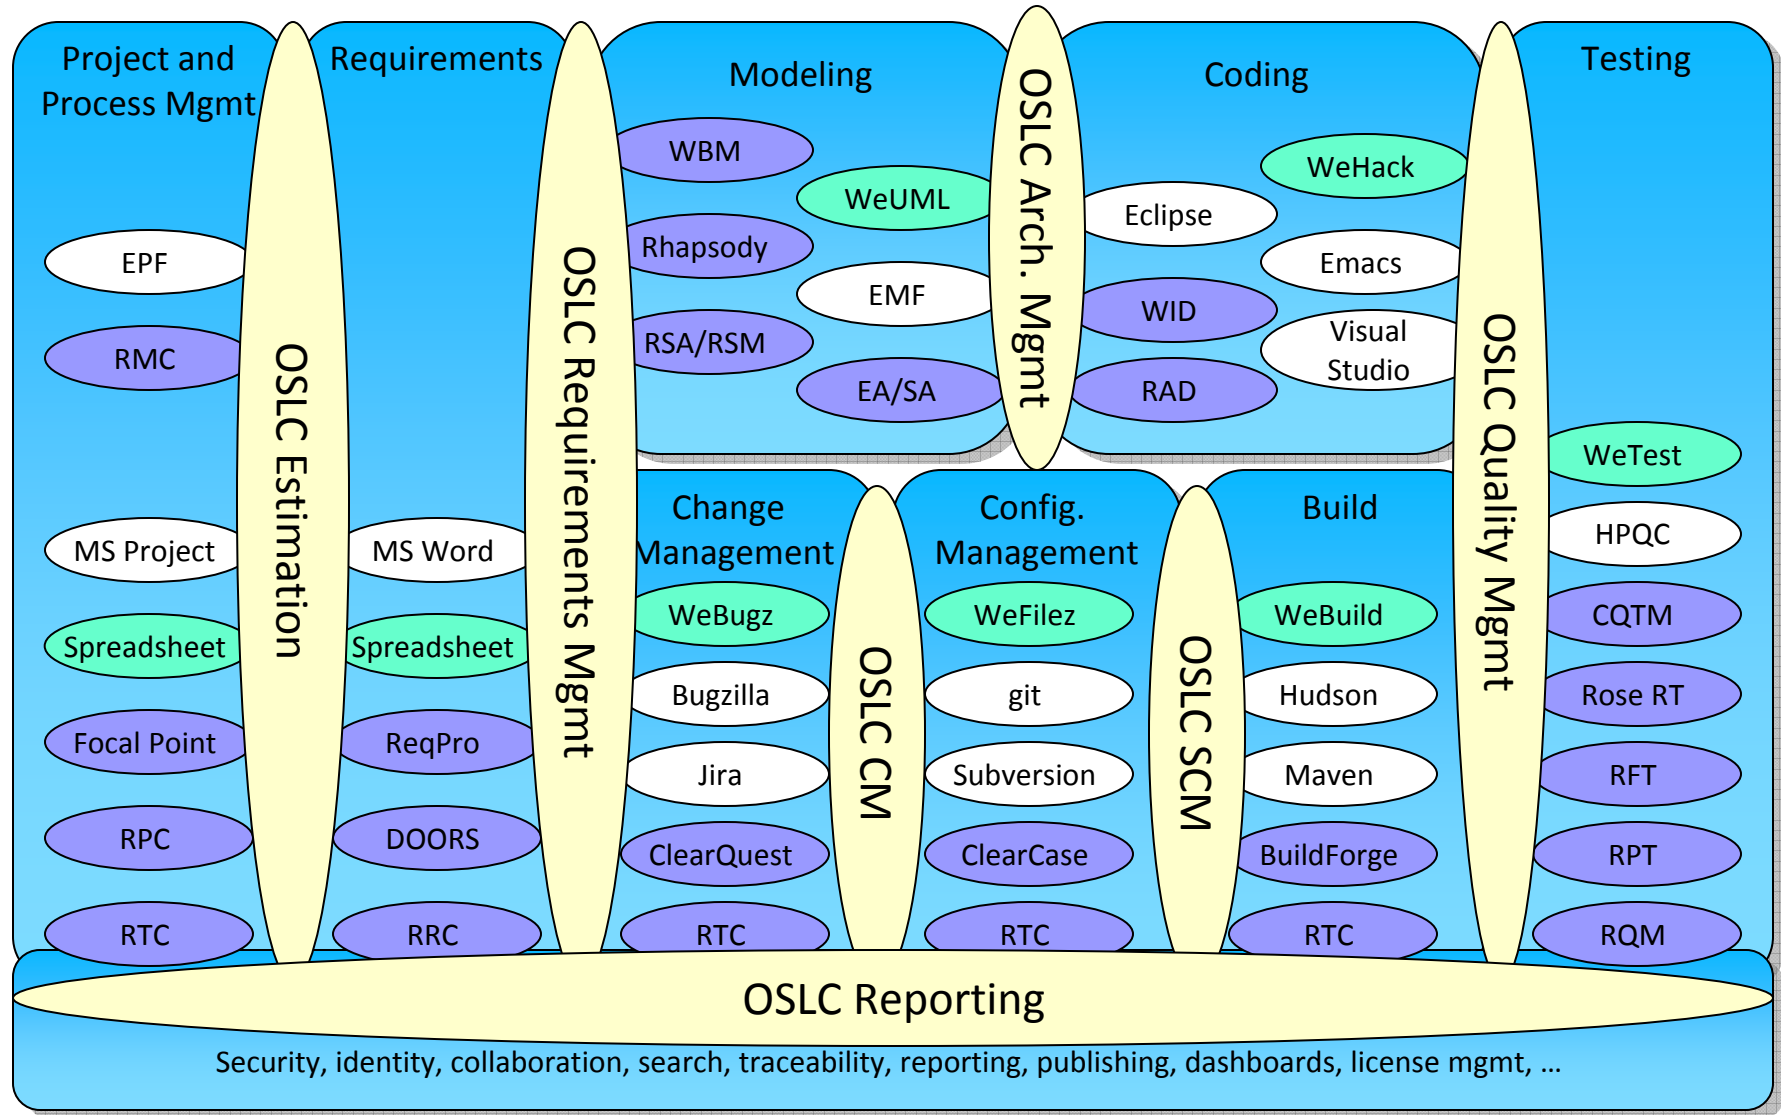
Project and Process Mgmt

EPF

RMC

MS Project

Spreadsheet

Focal Point

RPC

RTC

OSLC Estimation

Requirements

MS Word

Spreadsheet

ReqPro

DOORS

RRC

OSLC Requirements Mgmt

Modeling

WBM

WeUML

Rhapsody

EMF

RSA/RSM

EA/SA

OSLC Arch. Mgmt

Coding

WeHack

Eclipse

Emacs

WID

Visual Studio

RAD

OSLC Quality Mgmt

Testing

WeTest

HPQC

CQTM

Rose RT

RFT

RPT

RQM

Change Management

WeBugz

Bugzilla

Jira

ClearQuest

RTC

OSLC CM

Config. Management

WeFilez

git

Subversion

ClearCase

RTC

OSLC SCM

Build

WeBuild

Hudson

Maven

BuildForge

RTC

OSLC Reporting

Security, identity, collaboration, search, traceability, reporting, publishing, dashboards, license mgmt, …